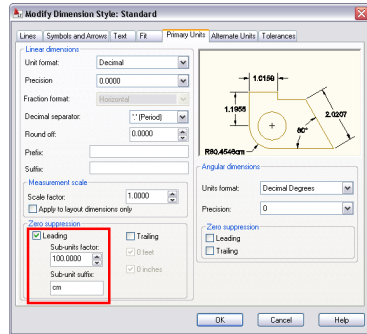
Modify Dimension Style: Standard

Lines | Symbols and Arrows | Text | Fit | Primary Units | Alternate Units | Tolerances

Linear dimensions

Unit format: Decimal

Precision: 0.0000

Fraction format: Horizontal

Decimal separator: '.' (Period)

Round off: 0.0000

Prefix:

Suffix:

Measurement scale

Scale factor: 1.0000

Apply to layout dimensions only

Zero suppression

Leading

Sub-units factor: 100.0000

Sub-unit suffix: cm

Trailing

0 feet

0 inches

1.0159

1.1955

2.0207

60°

R0.4546cm

Angular dimensions

Units format: Decimal Degrees

Precision: 0

Zero suppression

Leading

Trailing

OK | Cancel | Help